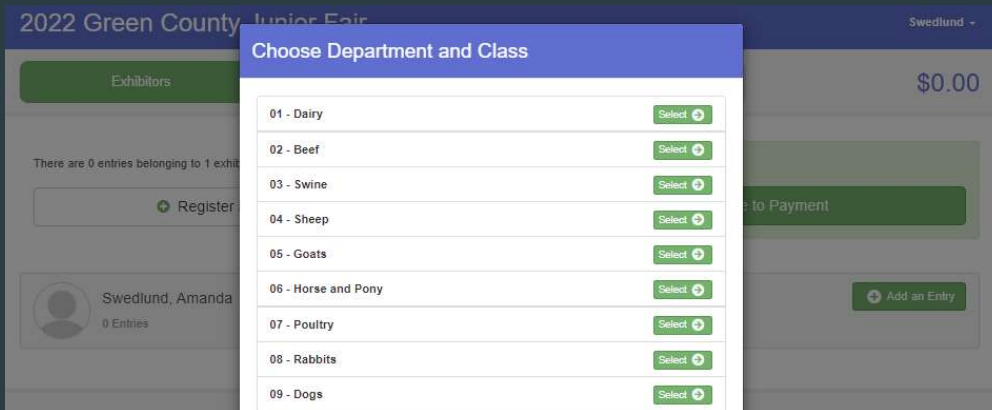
2022 Green County Junior Fair

Swedlund -

Exhibitors

$0.00

There are 0 entries belonging to 1 exhib

Register

to Payment

Swedlund, Amanda

0 Entries

Add an Entry

Choose Department and Class

01 - Dairy Select
02 - Beef Select
03 - Swine Select
04 - Sheep Select
05 - Goats Select
06 - Horse and Pony Select
07 - Poultry Select
08 - Rabbits Select
09 - Dogs Select